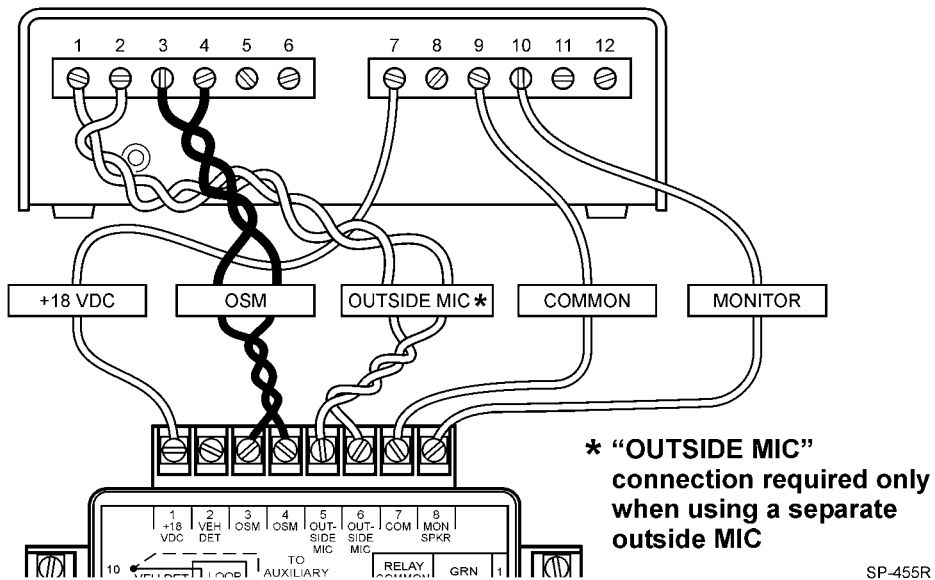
1 2 3 4 5 6 7 8 9 10 11 12

+18 VDC

OSM

OUTSIDE MIC *

COMMON

MONITOR

* "OUTSIDE MIC" connection required only when using a separate outside MIC

1 +18 VDC
2 VEH DET
3 OSM
4 OSM
5 OUT-SIDE MIC
6 OUT-SIDE MIC
7 COM
8 MON SPKR

10 VEH DET LOOP TO AUXILIARY

RELAY COMMON

GRN

1

SP-455R